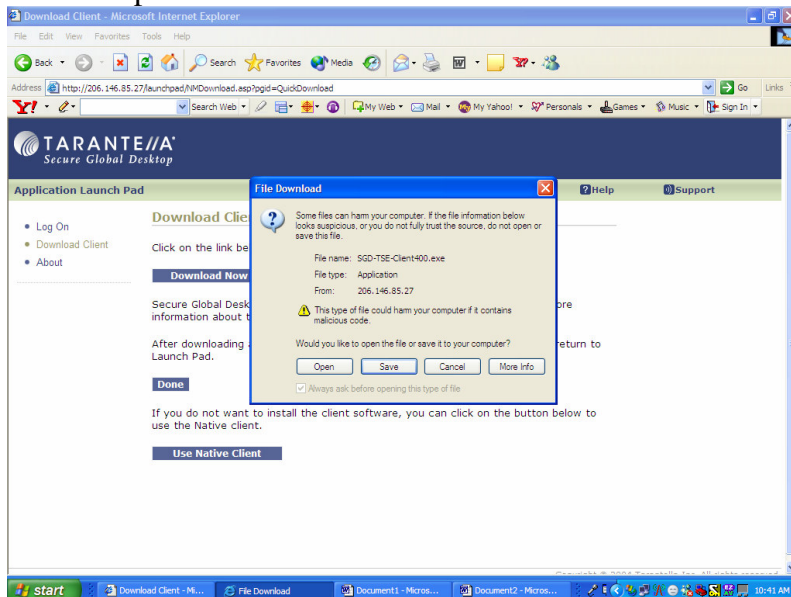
Download Client - Microsoft Internet Explorer

File Edit View Favorites Tools Help

Back Search Favorites Media

Address http://206.146.85.27/launchpad/NMDownload.asp?pgid=QuickDownload Go Links

Y! Search Web My Web Mail My Yahoo! Personals Games Music Sign In

TARANTELLA
Secure Global Desktop

Application Launch Pad Help Support

• Log On
• Download Client
• About

Download Clie

Click on the link be

Download Now

Secure Global Desk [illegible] ore information about t

After downloading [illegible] return to Launch Pad.

Done

If you do not want to install the client software, you can click on the button below to use the Native client.

Use Native Client

File Download

Some files can harm your computer. If the file information below looks suspicious, or you do not fully trust the source, do not open or save this file.

File name: SGD-TSE-Client400.exe
File type: Application
From: 206.146.85.27

This type of file could harm your computer if it contains malicious code.

Would you like to open the file or save it to your computer?

Open Save Cancel More Info

Always ask before opening this type of file

start Download Client - Mi... File Download Document1 - Micros... Document2 - Micros... 10:41 AM